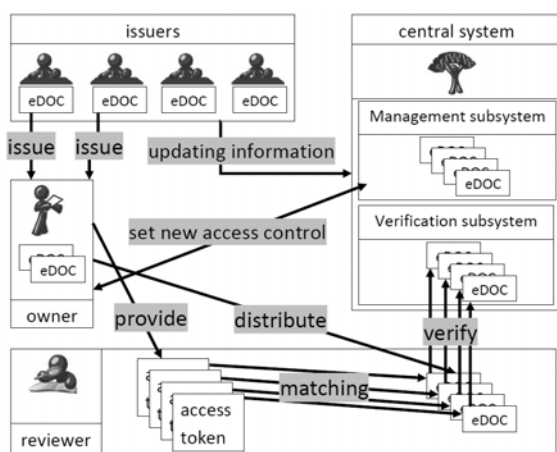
issuers

eDOC eDOC eDOC eDOC

issue issue updating information

central system

Management subsystem

eDOC

Verification subsystem

eDOC

set new access control

eDOC

owner

provide

distribute

verify

matching

access token

reviewer

eDOC